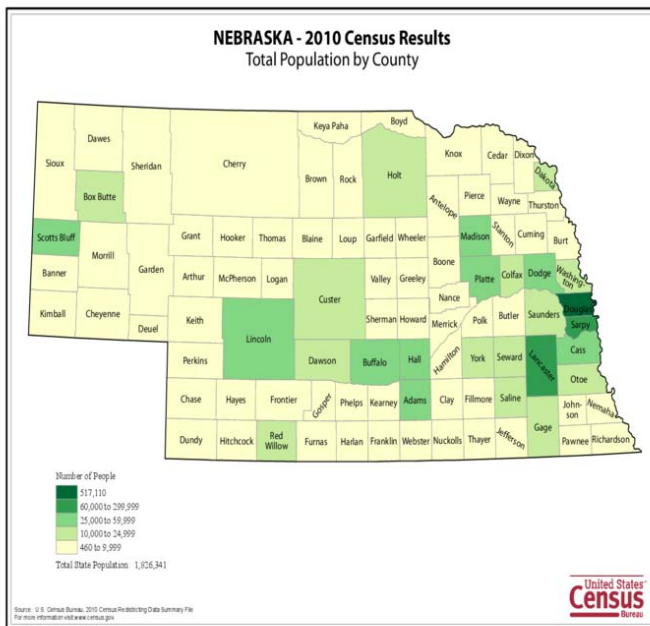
NEBRASKA - 2010 Census Results
Total Population by County

Keya Paha
Boyd
Dawes
Sioux
Sheridan
Cherry
Knox
Cedar
Dixon
Brown
Rock
Holt
Dakota
Box Butte
Antelope
Pierce
Wayne
Thurston
Scotts Bluff
Grant
Hooker
Thomas
Blaine
Loup
Garfield
Wheeler
Madison
Stanton
Cuming
Burt
Morrill
Banner
Garden
Arthur
McPherson
Logan
Boone
Platte
Colfax
Dodge
Washington
Custer
Valley
Greeley
Nance
Kimball
Cheyenne
Deuel
Keith
Lincoln
Sherman
Howard
Merrick
Polk
Butler
Saunders
Douglas
Sarpy
Perkins
Dawson
Buffalo
Hall
Hamilton
York
Seward
Lancaster
Cass
Otoe
Chase
Hayes
Frontier
Gosper
Phelps
Kearney
Adams
Clay
Fillmore
Saline
Johnson
Nemaha
Dundy
Hitchcock
Red Willow
Furnas
Harlan
Franklin
Webster
Nuckolls
Thayer
Jefferson
Gage
Pawnee
Richardson

Number of People
517,110
60,000 to 289,999
25,000 to 59,999
10,000 to 24,999
460 to 9,999

Total State Population: 1,826,341

Source: U.S. Census Bureau, 2010 Census Redistricting Data Summary File
For more information visit www.census.gov

United States Census Bureau